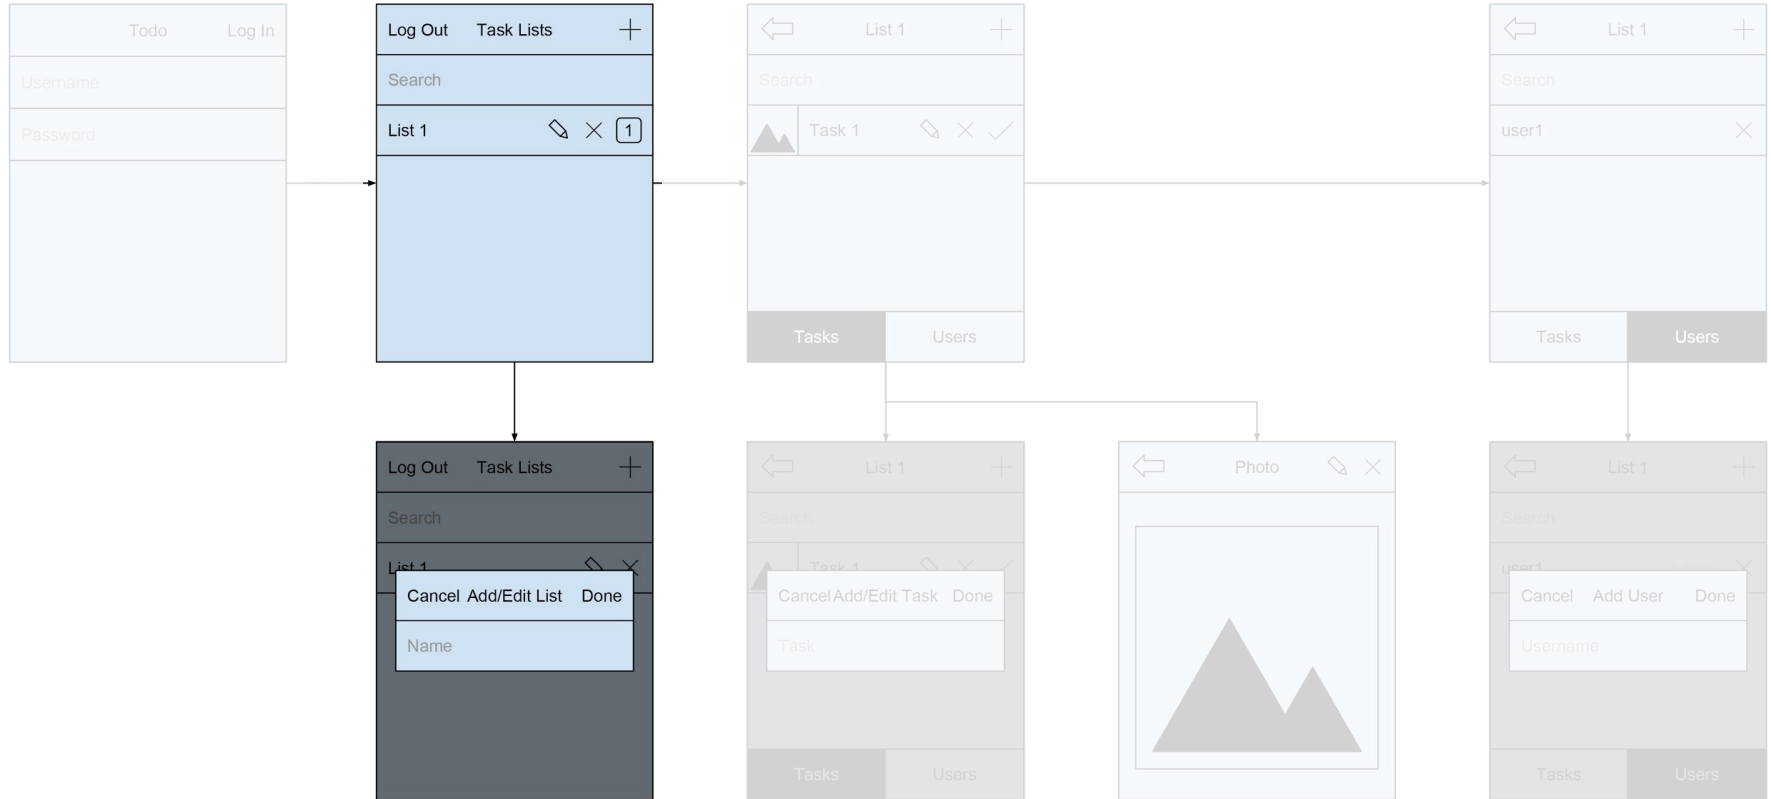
Todo Log In

Username

Password

Log Out Task Lists

Search

List 1 1

List 1

Search

Task 1

Tasks Users

List 1

Search

user1

Tasks Users

Log Out Task Lists

Search

List 1

Cancel Add/Edit List Done

Name

List 1

Search

Task 1

Cancel Add/Edit Task Done

Task

Tasks Users

Photo

List 1

Search

user1

Cancel Add User Done

Username

Tasks Users